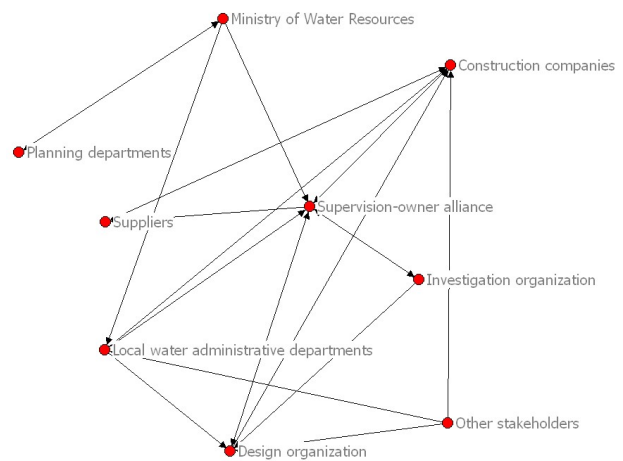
Ministry of Water Resources

Construction companies

Planning departments

Suppliers

Supervision-owner alliance

Investigation organization

Local water administrative departments

Other stakeholders

Design organization